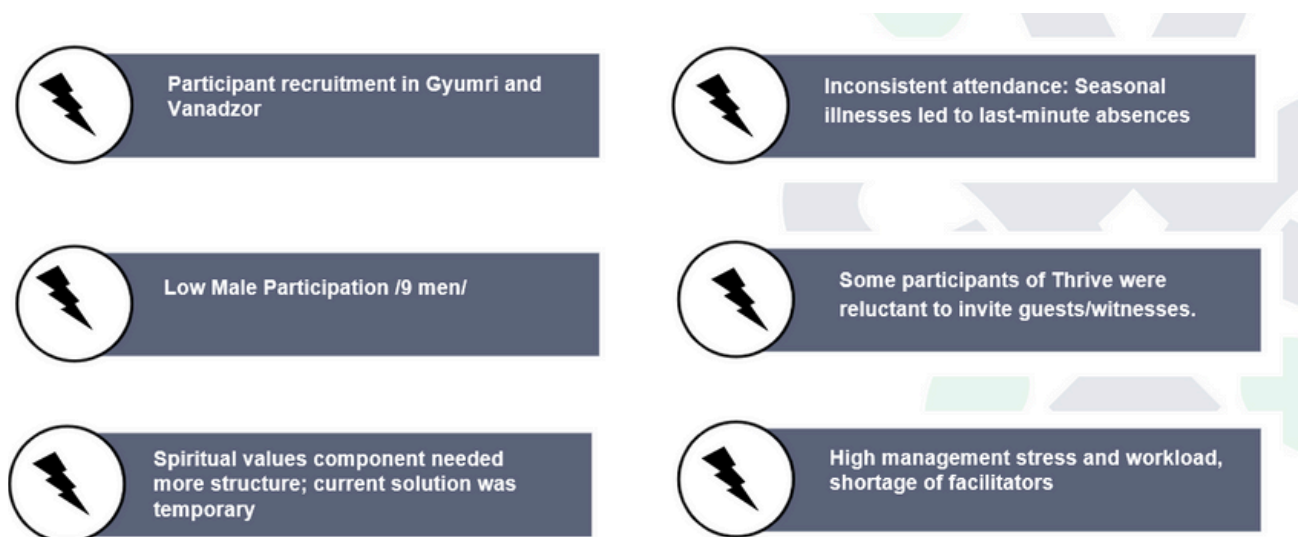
Participant recruitment in Gyumri and Vanadzor

Inconsistent attendance: Seasonal illnesses led to last-minute absences

Low Male Participation /9 men/

Some participants of Thrive were reluctant to invite guests/witnesses.

Spiritual values component needed more structure; current solution was temporary

High management stress and workload, shortage of facilitators